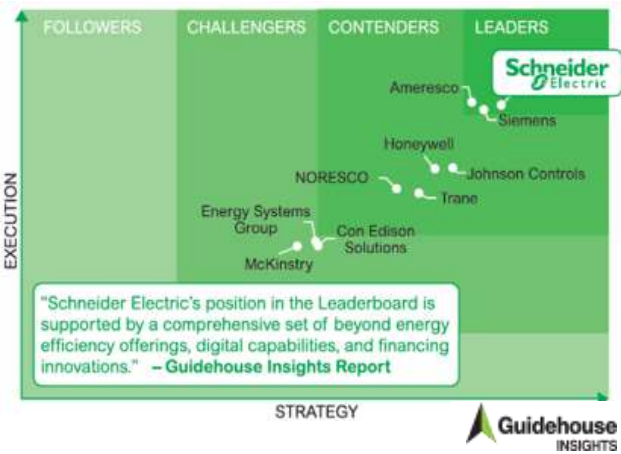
FOLLOWERS CHALLENGERS CONTENDERS LEADERS

Schneider Electric

Ameresco

Siemens

Honeywell

Johnson Controls

NORESCO

Trane

Energy Systems Group

Con Edison Solutions

McKinstry

EXECUTION

"Schneider Electric's position in the Leaderboard is supported by a comprehensive set of beyond energy efficiency offerings, digital capabilities, and financing innovations." – Guidehouse Insights Report

STRATEGY

Guidehouse INSIGHTS